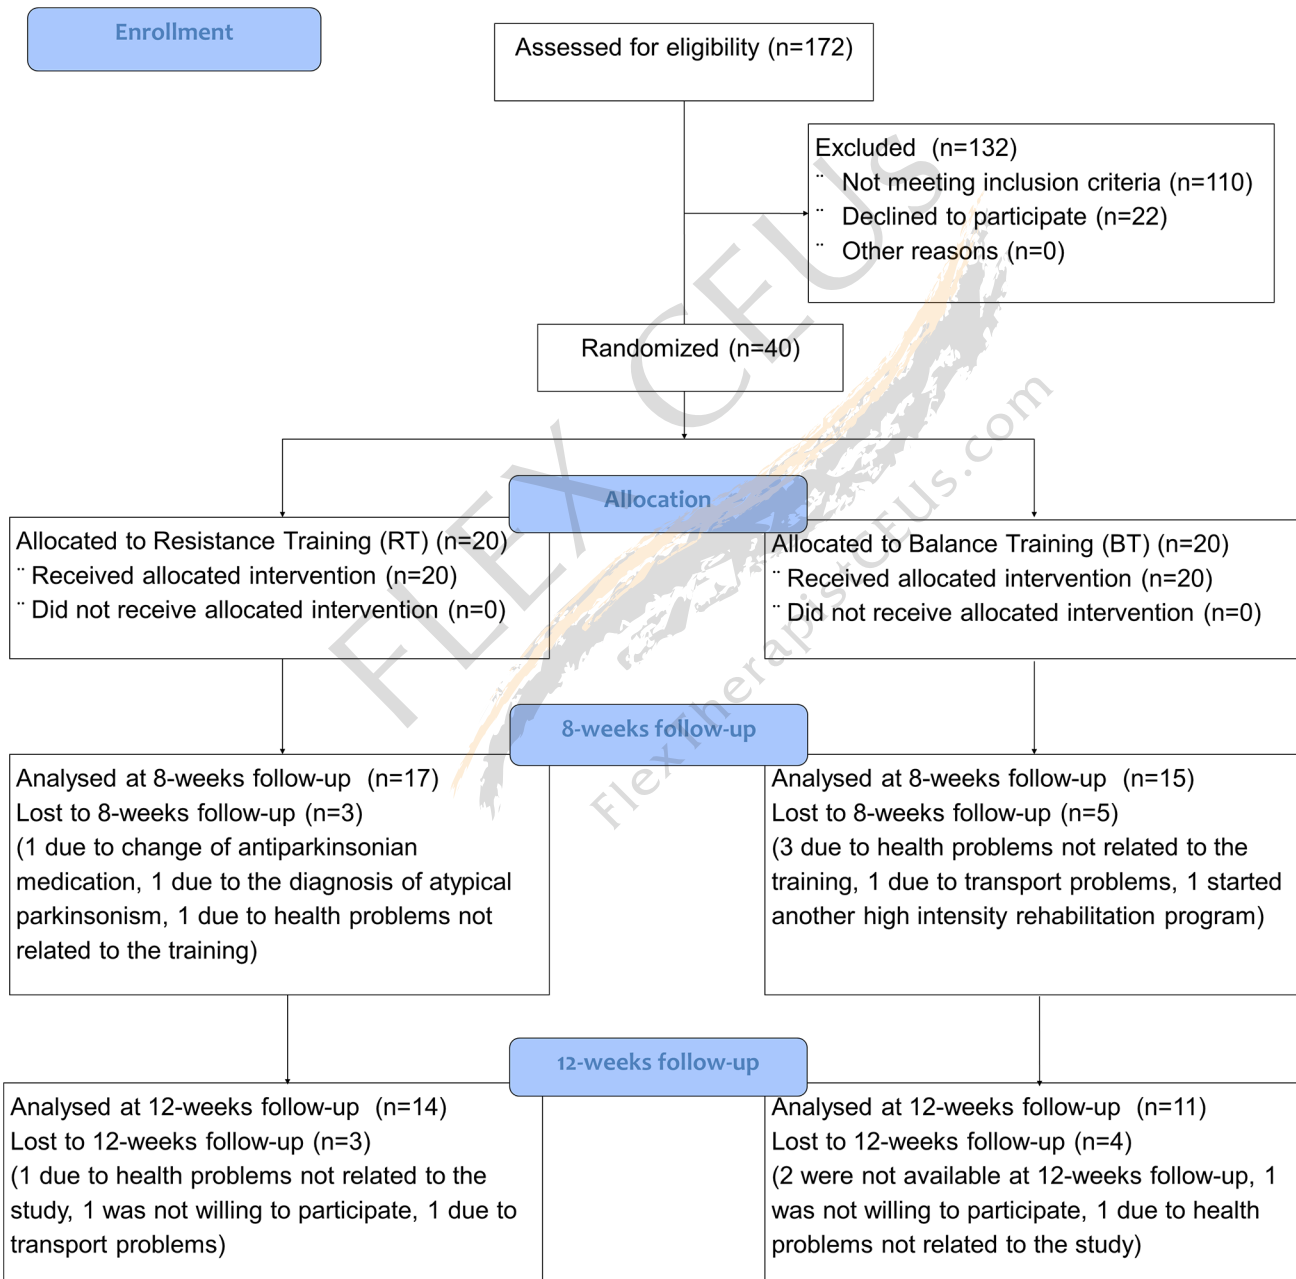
Enrollment

Assessed for eligibility (n=172)

Excluded (n=132)
¨ Not meeting inclusion criteria (n=110)
¨ Declined to participate (n=22)
¨ Other reasons (n=0)

Randomized (n=40)

Allocation

Allocated to Resistance Training (RT) (n=20)
¨ Received allocated intervention (n=20)
¨ Did not receive allocated intervention (n=0)

Allocated to Balance Training (BT) (n=20)
¨ Received allocated intervention (n=20)
¨ Did not receive allocated intervention (n=0)

8-weeks follow-up

Analysed at 8-weeks follow-up (n=17)
Lost to 8-weeks follow-up (n=3)
(1 due to change of antiparkinsonian medication, 1 due to the diagnosis of atypical parkinsonism, 1 due to health problems not related to the training)

Analysed at 8-weeks follow-up (n=15)
Lost to 8-weeks follow-up (n=5)
(3 due to health problems not related to the training, 1 due to transport problems, 1 started another high intensity rehabilitation program)

12-weeks follow-up

Analysed at 12-weeks follow-up (n=14)
Lost to 12-weeks follow-up (n=3)
(1 due to health problems not related to the study, 1 was not willing to participate, 1 due to transport problems)

Analysed at 12-weeks follow-up (n=11)
Lost to 12-weeks follow-up (n=4)
(2 were not available at 12-weeks follow-up, 1 was not willing to participate, 1 due to health problems not related to the study)

FLEX CEUS
FlexTherapistCEUs.com